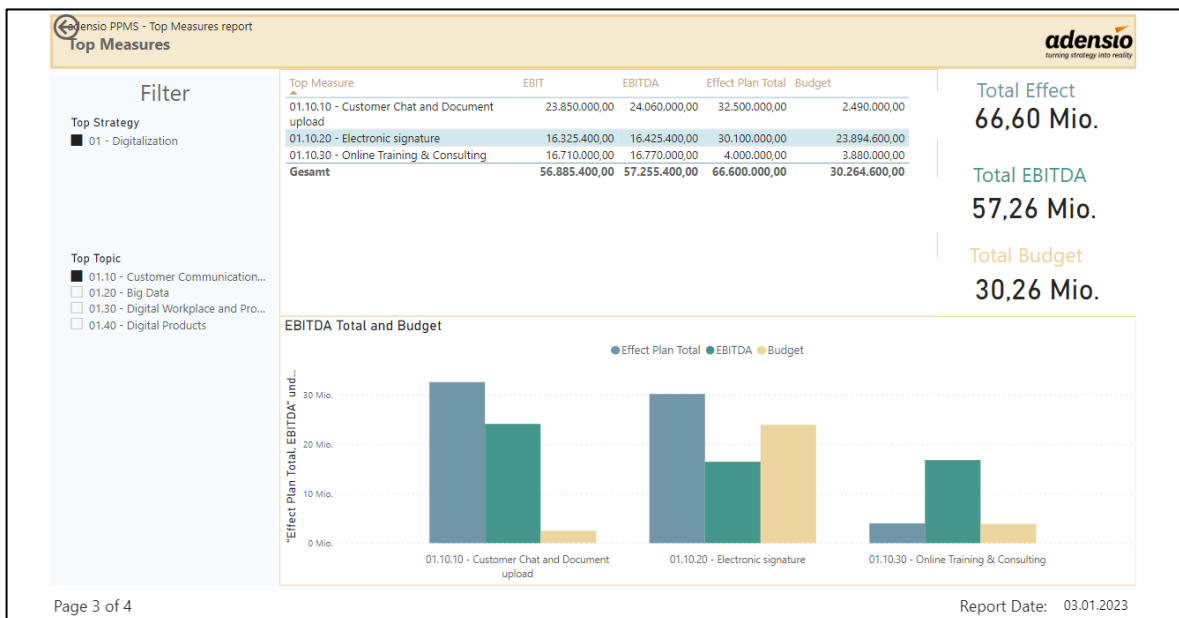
adensio PPMS - Top Measures report
Top Measures

adensio
turning strategy into reality

Filter

Top Strategy
01 - Digitalization

Top Topic
01.10 - Customer Communication...
01.20 - Big Data
01.30 - Digital Workplace and Pro...
01.40 - Digital Products

| Top Measure | EBIT | EBITDA | Effect Plan Total | Budget |
|---|---|---|---|---|
| 01.10.10 - Customer Chat and Document upload | 23.850.000,00 | 24.060.000,00 | 32.500.000,00 | 2.490.000,00 |
| 01.10.20 - Electronic signature | 16.325.400,00 | 16.425.400,00 | 30.100.000,00 | 23.894.600,00 |
| 01.10.30 - Online Training & Consulting | 16.710.000,00 | 16.770.000,00 | 4.000.000,00 | 3.880.000,00 |
| Gesamt | 56.885.400,00 | 57.255.400,00 | 66.600.000,00 | 30.264.600,00 |

Total Effect
66,60 Mio.

Total EBITDA
57,26 Mio.

Total Budget
30,26 Mio.

EBITDA Total and Budget

Effect Plan Total EBITDA Budget

"Effect Plan Total, EBITDA" und...

30 Mio.
20 Mio.
10 Mio.
0 Mio.

01.10.10 - Customer Chat and Document upload
01.10.20 - Electronic signature
01.10.30 - Online Training & Consulting

Page 3 of 4

Report Date: 03.01.2023